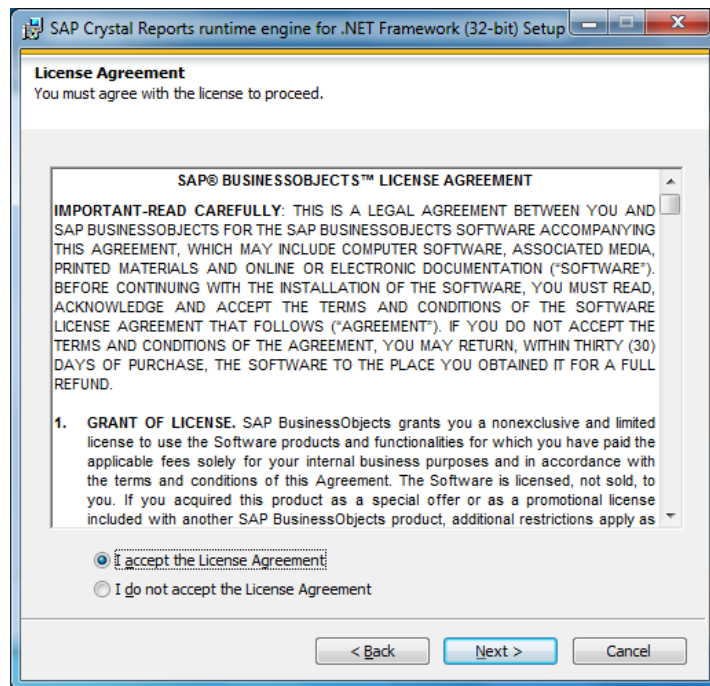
SAP Crystal Reports runtime engine for .NET Framework (32-bit) Setup

License Agreement
You must agree with the license to proceed.

SAP® BUSINESSOBJECTS™ LICENSE AGREEMENT

IMPORTANT-READ CAREFULLY: THIS IS A LEGAL AGREEMENT BETWEEN YOU AND SAP BUSINESSOBJECTS FOR THE SAP BUSINESSOBJECTS SOFTWARE ACCOMPANYING THIS AGREEMENT, WHICH MAY INCLUDE COMPUTER SOFTWARE, ASSOCIATED MEDIA, PRINTED MATERIALS AND ONLINE OR ELECTRONIC DOCUMENTATION ("SOFTWARE"). BEFORE CONTINUING WITH THE INSTALLATION OF THE SOFTWARE, YOU MUST READ, ACKNOWLEDGE AND ACCEPT THE TERMS AND CONDITIONS OF THE SOFTWARE LICENSE AGREEMENT THAT FOLLOWS ("AGREEMENT"). IF YOU DO NOT ACCEPT THE TERMS AND CONDITIONS OF THE AGREEMENT, YOU MAY RETURN, WITHIN THIRTY (30) DAYS OF PURCHASE, THE SOFTWARE TO THE PLACE YOU OBTAINED IT FOR A FULL REFUND.

1. GRANT OF LICENSE. SAP BusinessObjects grants you a nonexclusive and limited license to use the Software products and functionalities for which you have paid the applicable fees solely for your internal business purposes and in accordance with the terms and conditions of this Agreement. The Software is licensed, not sold, to you. If you acquired this product as a special offer or as a promotional license included with another SAP BusinessObjects product, additional restrictions apply as

I accept the License Agreement
I do not accept the License Agreement

< Back
Next >
Cancel